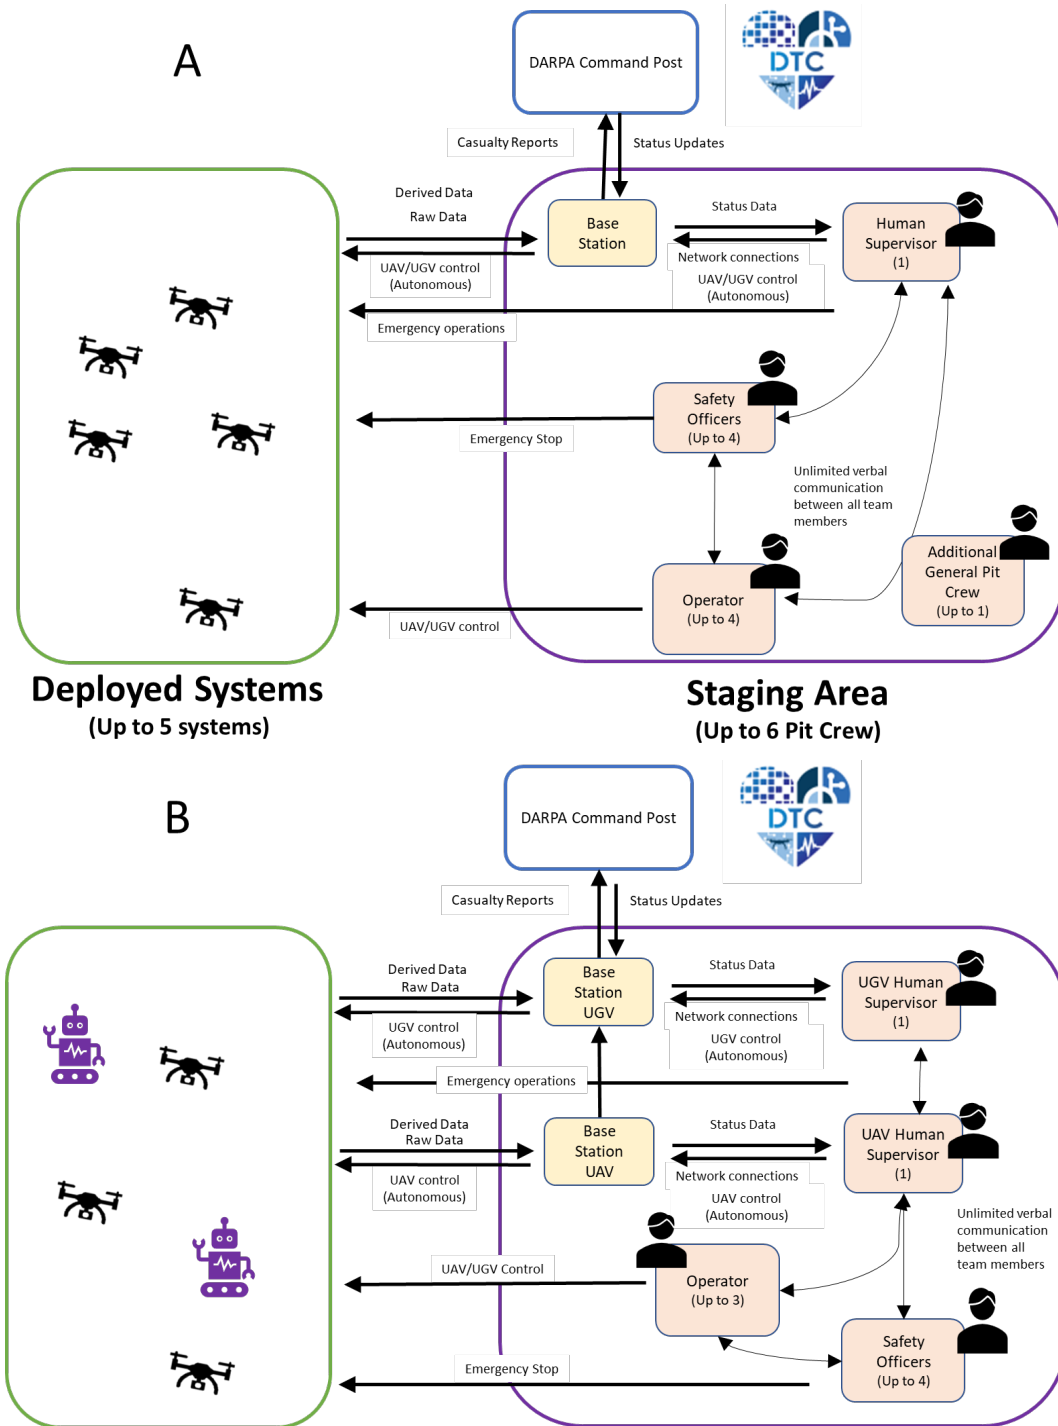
A

DARPA Command Post

DTC

Casualty Reports

Status Updates

Derived Data

Raw Data

Base Station

Status Data

Human Supervisor (1)

UAV/UGV control (Autonomous)

Network connections

UAV/UGV control (Autonomous)

Emergency operations

Safety Officers (Up to 4)

Emergency Stop

Unlimited verbal communication between all team members

Additional General Pit Crew (Up to 1)

Operator (Up to 4)

UAV/UGV control

Deployed Systems
(Up to 5 systems)

Staging Area
(Up to 6 Pit Crew)

B

DARPA Command Post

DTC

Casualty Reports

Status Updates

Derived Data

Raw Data

Base Station UGV

Status Data

UGV Human Supervisor (1)

UGV control (Autonomous)

Network connections

UGV control (Autonomous)

Emergency operations

Derived Data

Raw Data

Base Station UAV

Status Data

UAV Human Supervisor (1)

UAV control (Autonomous)

Network connections

UAV control (Autonomous)

Unlimited verbal communication between all team members

UAV/UGV Control

Operator (Up to 3)

Emergency Stop

Safety Officers (Up to 4)